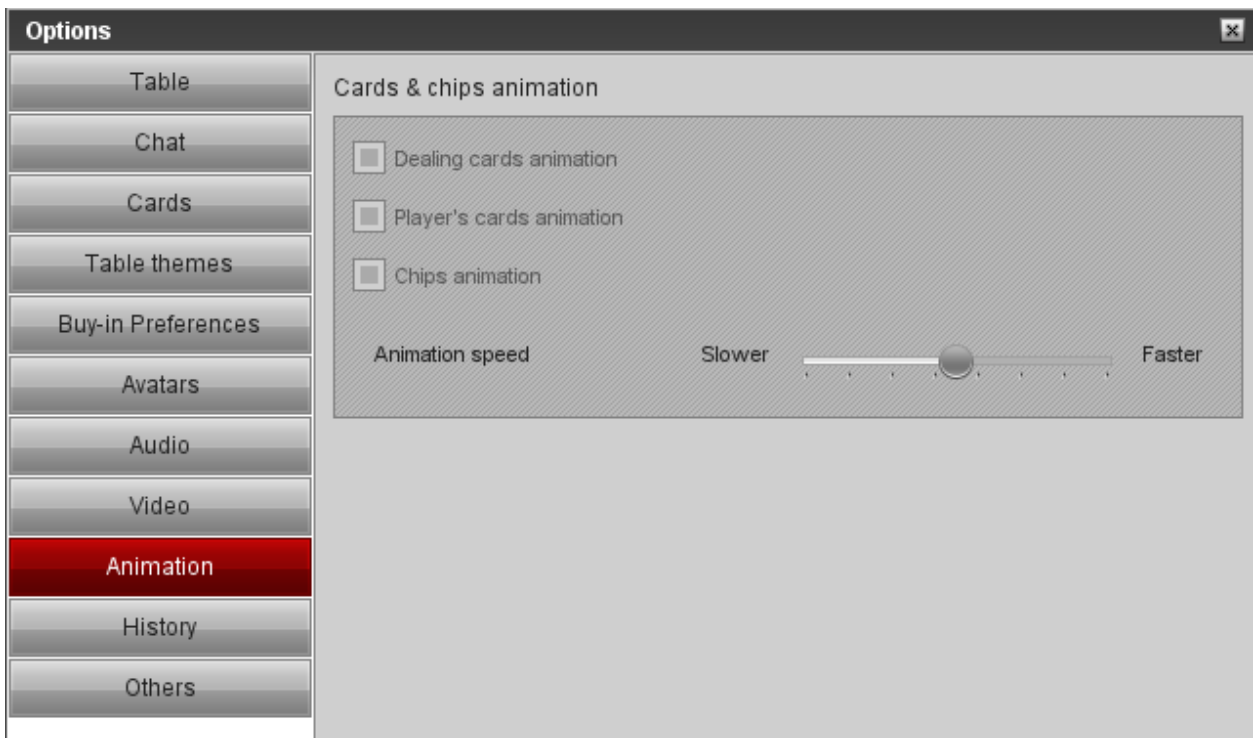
Options

Table

Chat

Cards

Table themes

Buy-in Preferences

Avatars

Audio

Video

Animation

History

Others

Cards & chips animation

Dealing cards animation

Player's cards animation

Chips animation

Animation speed

Slower

Faster